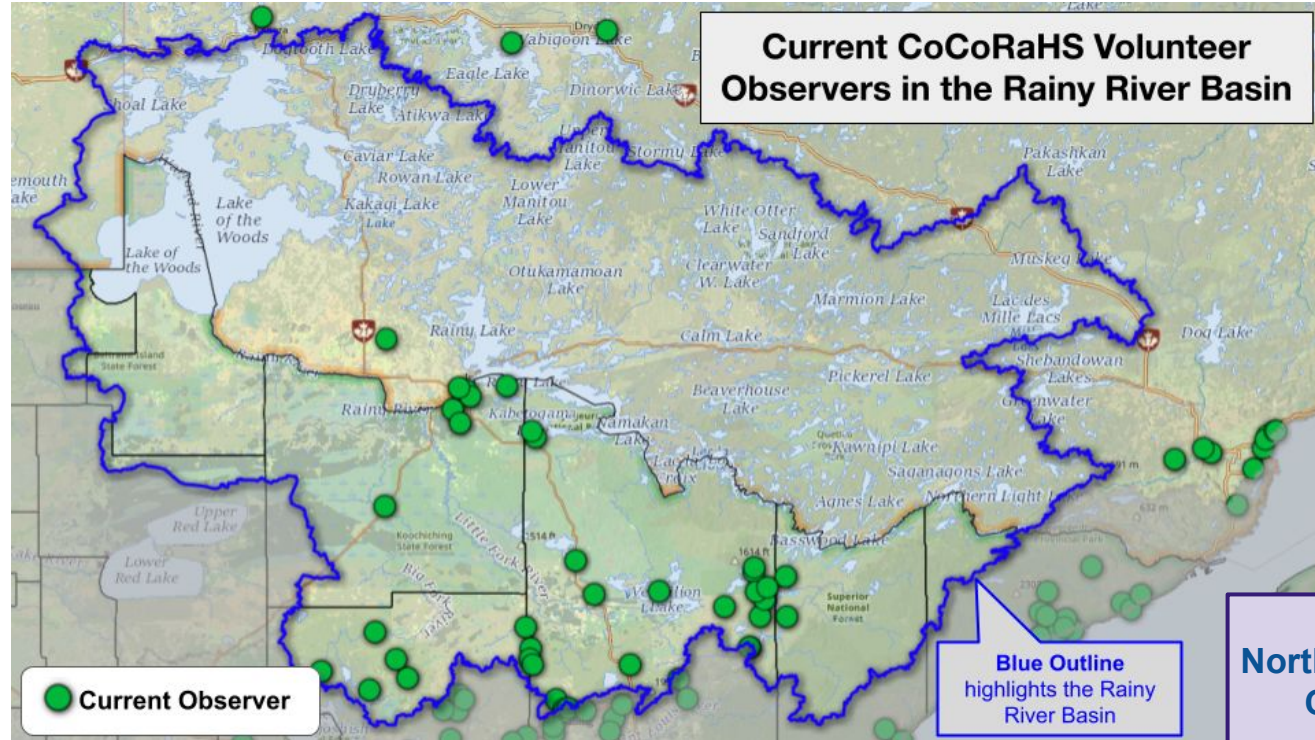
Current CoCoRaHS Volunteer Observers in the Rainy River Basin

Lake

Dryden

Wabigoon Lake

Eagle Lake

Dinorwic Lake

Dogtooth Lake

Shoal Lake

Dryberry Lake

Atikwa Lake

Upper Manitou Lake

Stormy Lake

Caviar Lake

Rowan Lake

Kakagi Lake

Lower Manitou Lake

Pakashkan Lake

Lake of the Woods

Lake of the Woods

Rainy River

White Otter Lake

Sandford Lake

Clearwater W. Lake

Muskeg Lake

Otukamamoan Lake

Marmion Lake

Lac des Mille Lacs

Dog Lake

Rainy Lake

Calm Lake

Shebandowan Lakes

Beltrami Island State Forest

Rainy Lake

Beaverhouse Lake

Pickerel Lake

Greenwater Lake

Rainy River

Kabetogama Lake

Namakan Lake

Kawnipi Lake

Lac La Croix

Saganagons Lake

Agnes Lake

Northern Light Lake

Upper Red Lake

Koochiching State Forest

Little Fork River

1514 ft

1614 ft

Basswood Lake

Lower Red Lake

Big Fork River

Vermilion Lake

Superior National Forest

Current Observer

Blue Outline highlights the Rainy River Basin

North
C